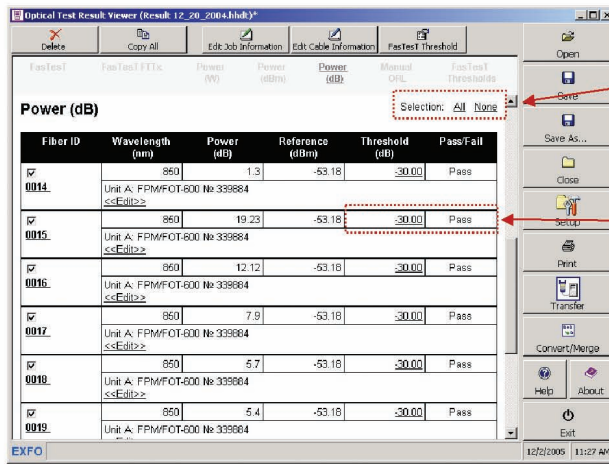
Optical Test Result Viewer (Result 12_20_2004.hhdt)*

Delete | Copy All | Edit Job Information | Edit Cable Information | FasTesT Threshold

FasTesT | FasTesT FTTx | Power (W) | Power (dBm) | Power (dB) | Manual ORL | FasTesT Thresholds

Power (dB)

Selection: All None

| Fiber ID | Wavelength (nm) | Power (dB) | Reference (dBm) | Threshold (dB) | Pass/Fail |
|---|---|---|---|---|---|
| ☑ 0014 | 860 | 1.3 | -53.18 | -30.00 | Pass |
| | Unit A: FPM/FOT-600 № 339884 <<Edit>> | | | | |
| ☑ 0015 | 860 | 19.23 | -53.18 | -30.00 | Pass |
| | Unit A: FPM/FOT-600 № 339884 <<Edit>> | | | | |
| ☑ 0016 | 860 | 12.12 | -53.18 | -30.00 | Pass |
| | Unit A: FPM/FOT-600 № 339884 <<Edit>> | | | | |
| ☑ 0017 | 850 | 7.9 | -53.18 | -30.00 | Pass |
| | Unit A: FPM/FOT-600 № 339884 <<Edit>> | | | | |
| ☑ 0018 | 850 | 5.7 | -53.18 | -30.00 | Pass |
| | Unit A: FPM/FOT-600 № 339884 <<Edit>> | | | | |
| ☑ 0019 | 850 | 5.4 | -53.18 | -30.00 | Pass |
| | Unit A: FPM/FOT-600 № 339884 | | | | |

Open
Save
Save As...
Close
Setup
Print
Transfer
Convert/Merge
Help
About
Exit

EXFO
12/2/2005 | 11:27 AM